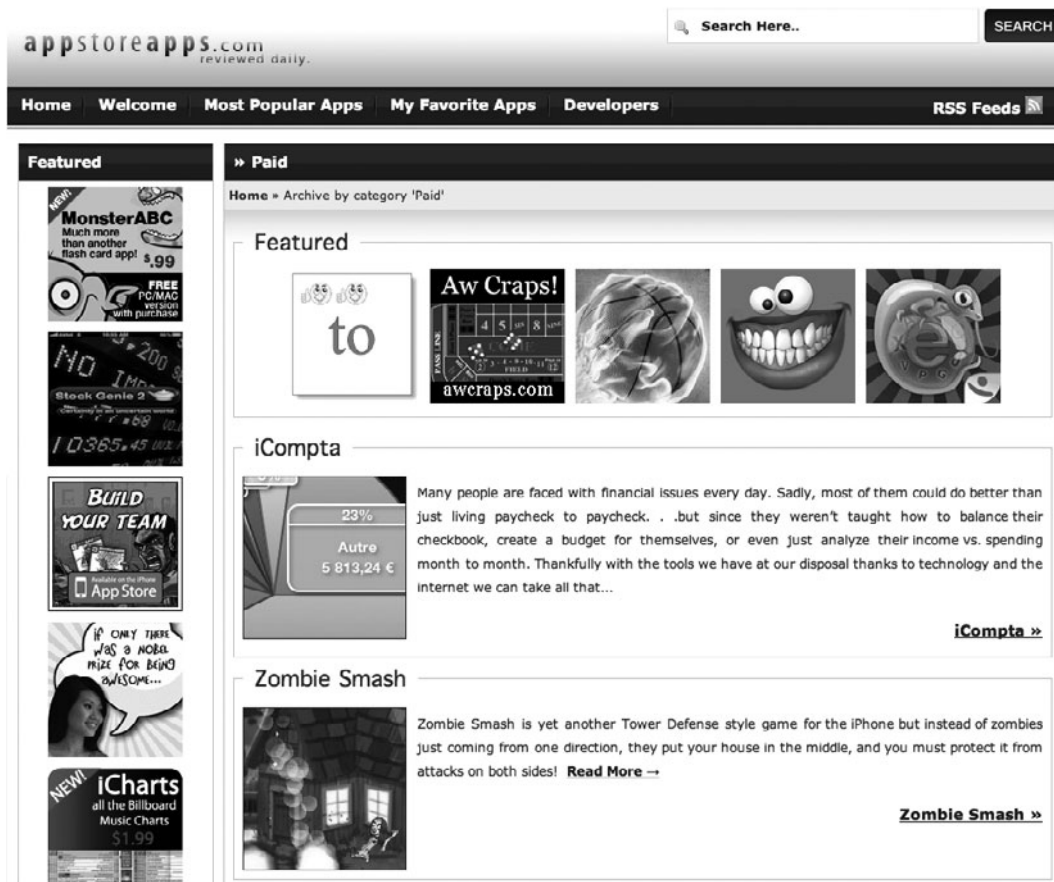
appstoreapps.com
reviewed daily.

Search Here..

SEARCH

Home | Welcome | Most Popular Apps | My Favorite Apps | Developers

RSS Feeds

Featured

NEW!
MonsterABC
Much more than another flash card app!
$.99
FREE PC/MAC version with purchase

NO
Stock Genie 2
10365.45

BUILD YOUR TEAM
Available on the iPhone App Store

IF ONLY THERE WAS A NOBEL PRIZE FOR BEING AWESOME...

NEW!
iCharts
all the Billboard Music Charts
$1.99

» Paid

Home » Archive by category 'Paid'

Featured

to

Aw Craps!
4 5 8
PASS LINE
FIELD
awcraps.com

iCompta

23%
Autre
5 813,24 €

Many people are faced with financial issues every day. Sadly, most of them could do better than just living paycheck to paycheck. . .but since they weren't taught how to balance their checkbook, create a budget for themselves, or even just analyze their income vs. spending month to month. Thankfully with the tools we have at our disposal thanks to technology and the internet we can take all that...

iCompta »

Zombie Smash

Zombie Smash is yet another Tower Defense style game for the iPhone but instead of zombies just coming from one direction, they put your house in the middle, and you must protect it from attacks on both sides! Read More →

Zombie Smash »